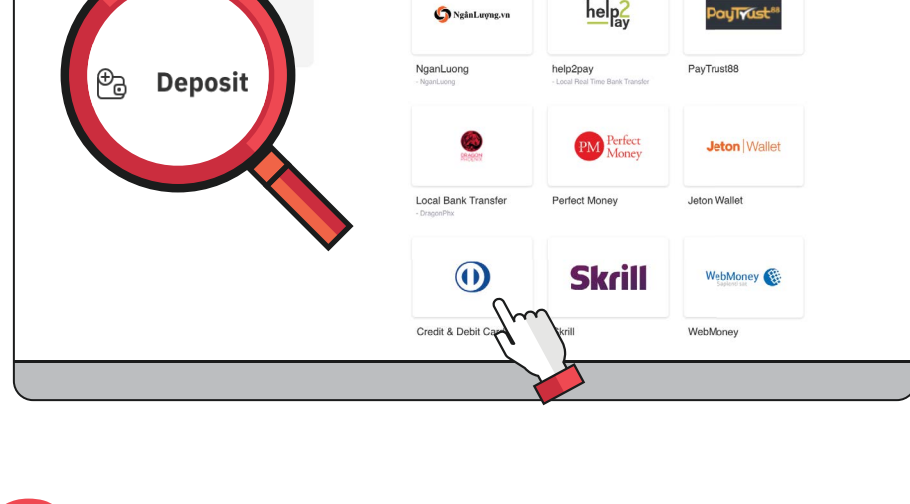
Deposit

NgânLượng.vn
help2pay
PayTrust88

NganLuong
- NganLuong

help2pay
- Local Real Time Bank Transfer

PayTrust88

DRAGON PHOENIX

PM Perfect Money

Jeton | Wallet

Local Bank Transfer
- DragonPhx

Perfect Money

Jeton Wallet

Skrill

WebMoney

Credit & Debit Ca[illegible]

Skrill

WebMoney